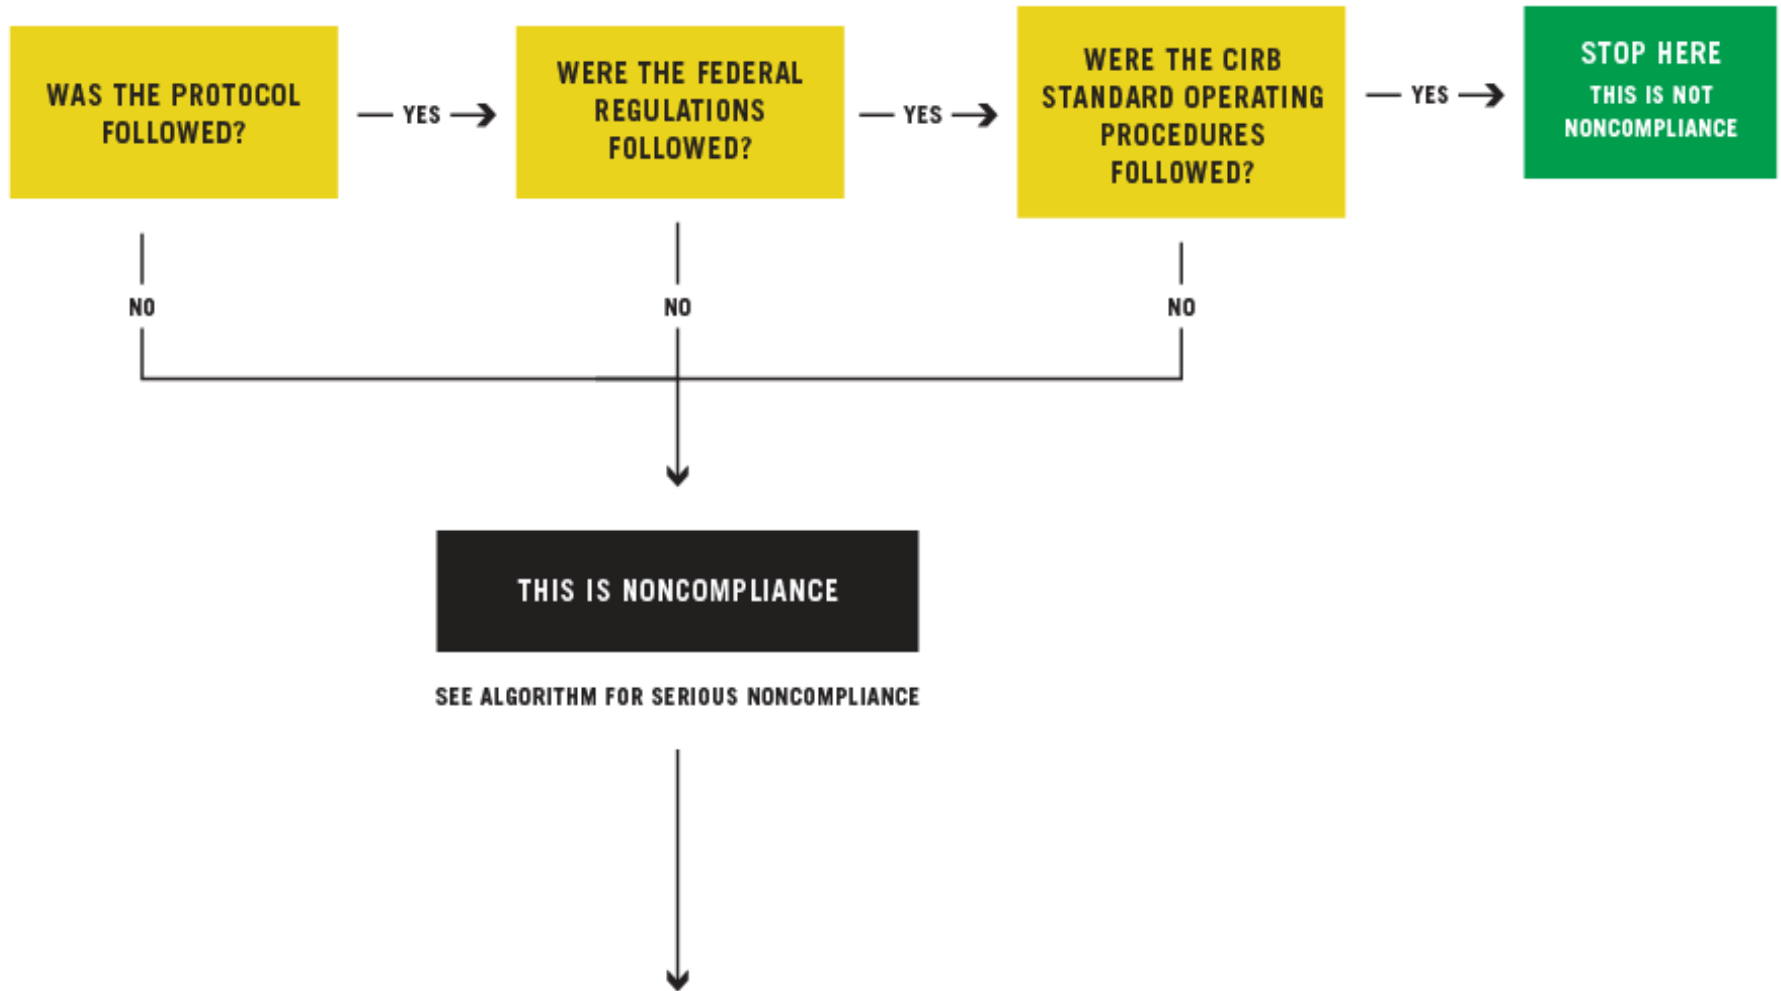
WAS THE PROTOCOL FOLLOWED?

YES

WERE THE FEDERAL REGULATIONS FOLLOWED?

YES

WERE THE CIRB STANDARD OPERATING PROCEDURES FOLLOWED?

YES

STOP HERE
THIS IS NOT NONCOMPLIANCE

NO

NO

NO

THIS IS NONCOMPLIANCE

SEE ALGORITHM FOR SERIOUS NONCOMPLIANCE